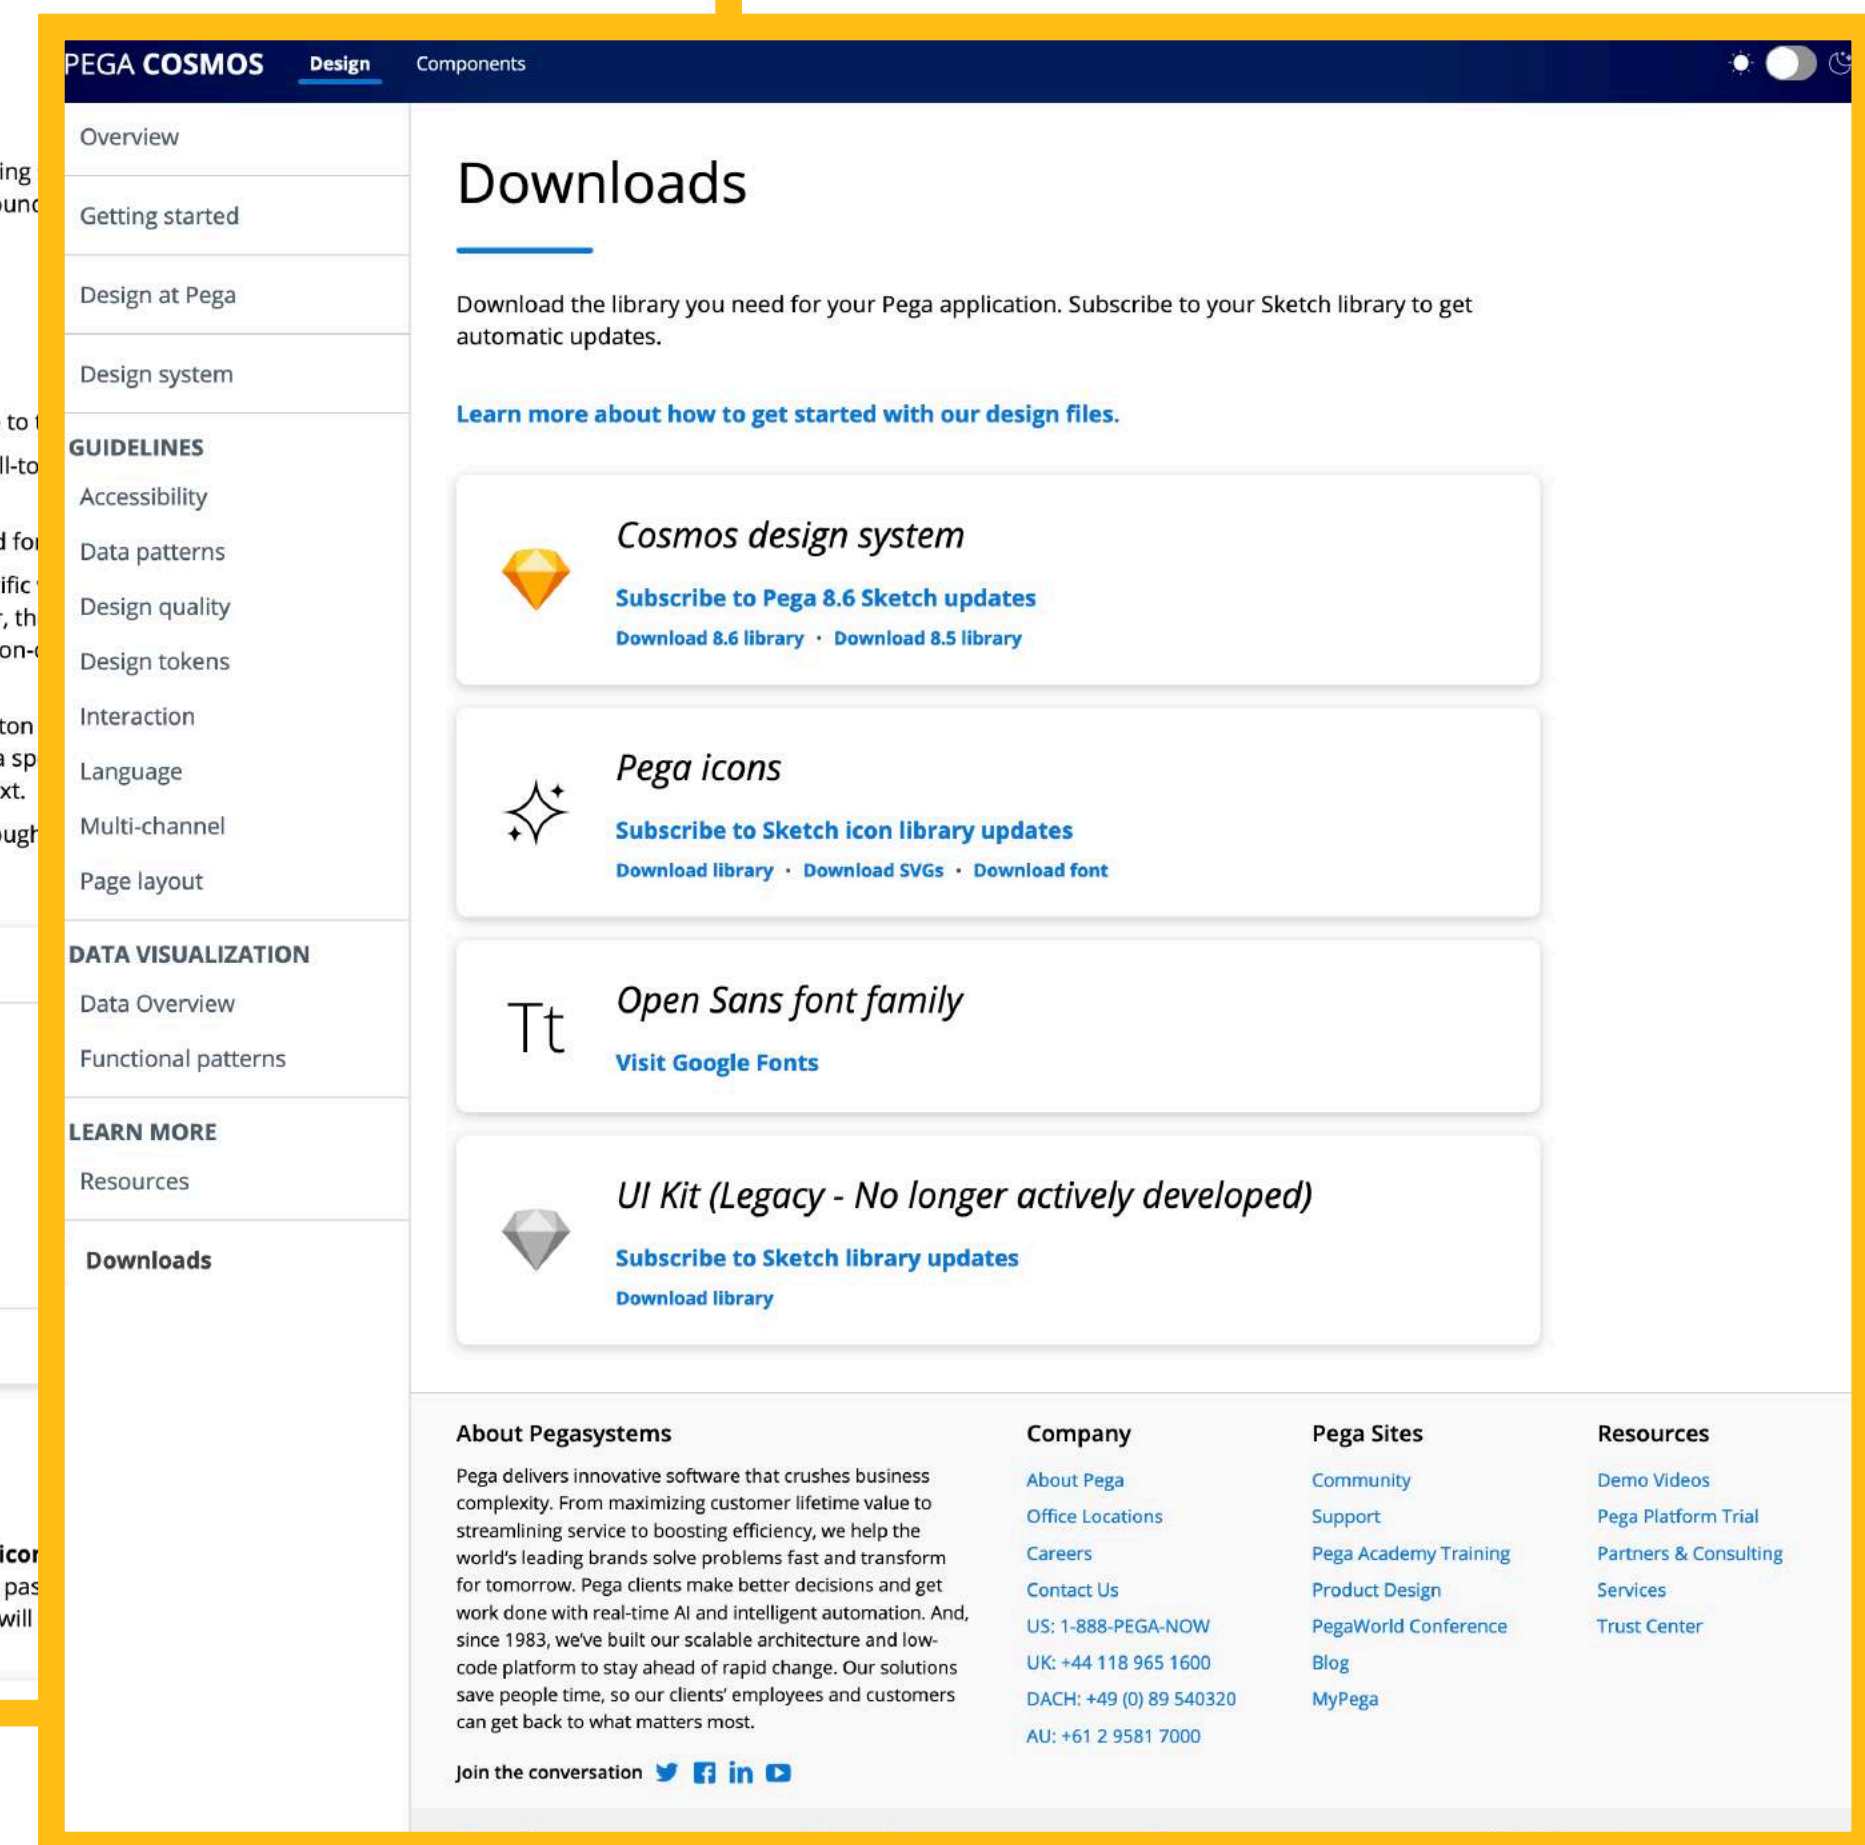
PEGA COSMOS Design Components

Overview

Getting started

Design at Pega

Design system

GUIDELINES

Accessibility

Data patterns

Design quality

Design tokens

Interaction

Language

Multi-channel

Page layout

DATA VISUALIZATION

Data Overview

Functional patterns

LEARN MORE

Resources

Downloads

Downloads

Download the library you need for your Pega application. Subscribe to your Sketch library to get automatic updates.

Learn more about how to get started with our design files.

Cosmos design system

Subscribe to Pega 8.6 Sketch updates

Download 8.6 library · Download 8.5 library

Pega icons

Subscribe to Sketch icon library updates

Download library · Download SVGs · Download font

Tt

Open Sans font family

Visit Google Fonts

UI Kit (Legacy - No longer actively developed)

Subscribe to Sketch library updates

Download library

About Pegasystems

Pega delivers innovative software that crushes business complexity. From maximizing customer lifetime value to streamlining service to boosting efficiency, we help the world's leading brands solve problems fast and transform for tomorrow. Pega clients make better decisions and get work done with real-time AI and intelligent automation. And, since 1983, we've built our scalable architecture and low-code platform to stay ahead of rapid change. Our solutions save people time, so our clients' employees and customers can get back to what matters most.

Join the conversation

Company

About Pega

Office Locations

Careers

Contact Us

US: 1-888-PEGA-NOW

UK: +44 118 965 1600

DACH: +49 (0) 89 540320

AU: +61 2 9581 7000

Pega Sites

Community

Support

Pega Academy Training

Product Design

PegaWorld Conference

Blog

MyPega

Resources

Demo Videos

Pega Platform Trial

Partners & Consulting

Services

Trust Center